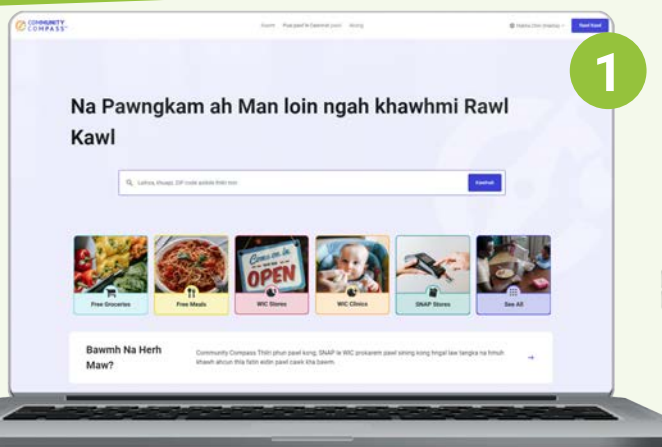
COMMUNITY COMPASS

Kawm   Pual pawl le Dawmtu pawl   Biaruk

Hakha Chin (Hlaimu)   Rawl Kawl

1

Na Pawngkam ah Man loin ngah khawhmi Rawl Kawl

Lahtuk, khuapi, ZIP code asiloah thilri tom   Kawlnak

Come on in OPEN

Free Groceries   Free Meals   WIC Stores   WIC Clinics   SNAP Stores   See All

Bawmh Na Herh Maw?

Community Compass Thlin phun pawl kong, SNAP le WIC prokarem pawl sining kong hngal law tangka na hmuh khawh ahcun thla fatin eidin pawl cawk kha bawm.